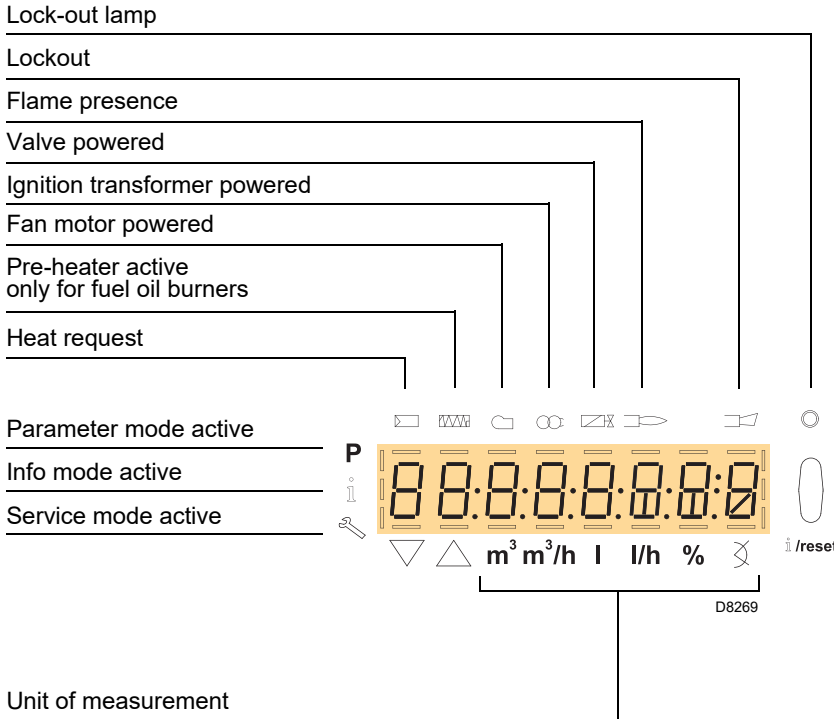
Lock-out lamp

Lockout

Flame presence

Valve powered

Ignition transformer powered

Fan motor powered

Pre-heater active
only for fuel oil burners

Heat request

Parameter mode active

Info mode active

Service mode active

P

$m^3$ $m^3/h$ l l/h %

i /reset

D8269

Unit of measurement